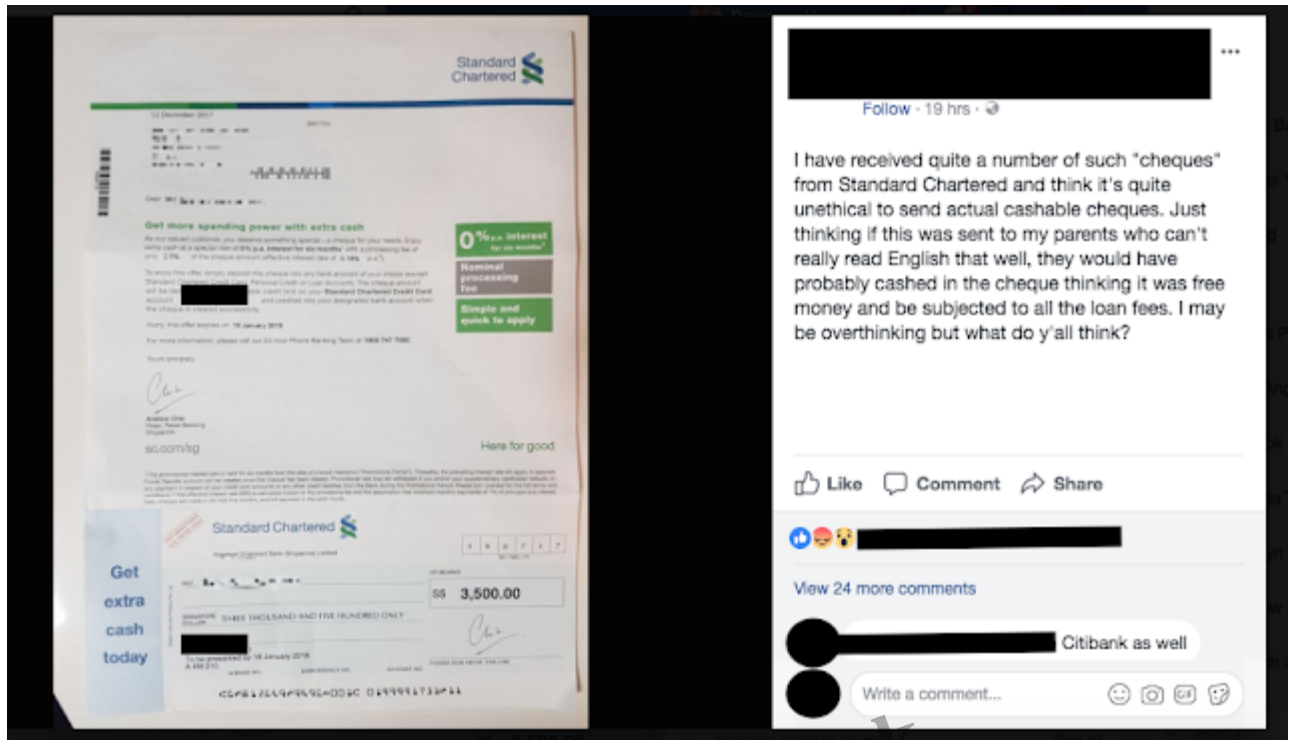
Standard Chartered

12 December 2017

Get more spending power with extra cash

0% p.a. interest for six months

Nominal processing fee

Simple and quick to apply

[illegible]

Here for good

sc.com/sg

Standard Chartered

Get extra cash today

S$ 3,500.00

SINGAPORE DOLLARS THREE THOUSAND AND FIVE HUNDRED ONLY

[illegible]

Follow · 19 hrs ·

I have received quite a number of such "cheques" from Standard Chartered and think it's quite unethical to send actual cashable cheques. Just thinking if this was sent to my parents who can't really read English that well, they would have probably cashed in the cheque thinking it was free money and be subjected to all the loan fees. I may be overthinking but what do y'all think?

Like Comment Share

View 24 more comments

Citibank as well

Write a comment...